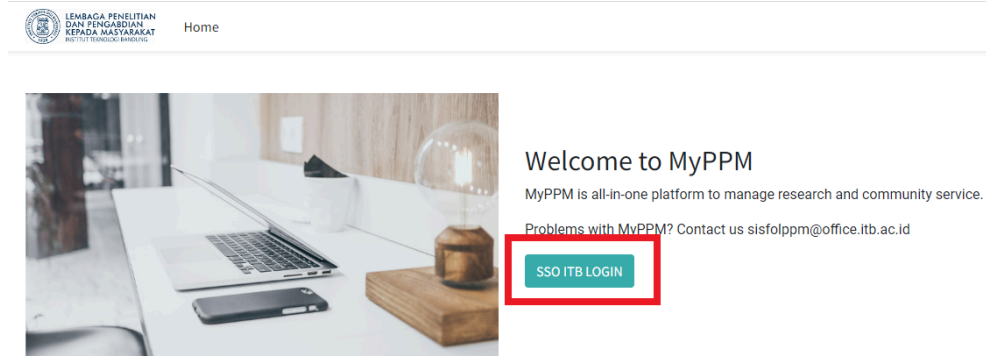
LEMBAGA PENELITIAN DAN PENGABDIAN KEPADA MASYARAKAT
INSTITUT TEKNOLOGI BANDUNG

Home

Welcome to MyPPM

MyPPM is all-in-one platform to manage research and community service.

Problems with MyPPM? Contact us sisfolppm@office.itb.ac.id

SSO ITB LOGIN